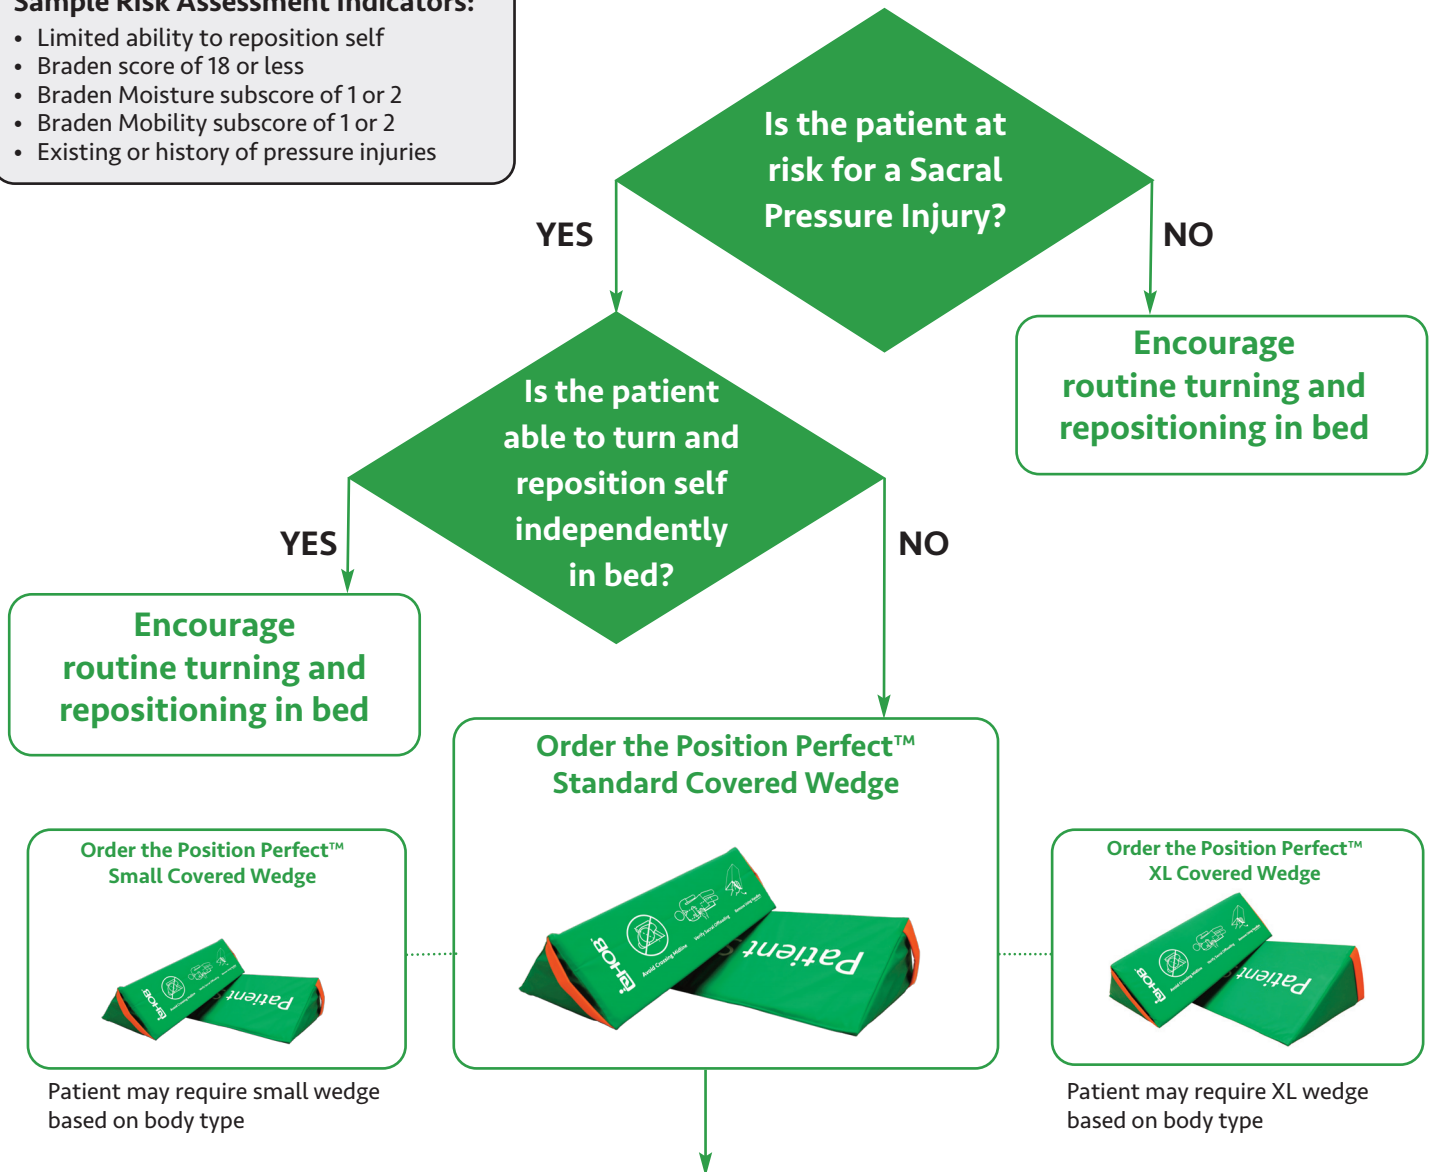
Sample Risk Assessment Indicators:

- Limited ability to reposition self
- Braden score of 18 or less
- Braden Moisture subscore of 1 or 2
- Braden Mobility subscore of 1 or 2
- Existing or history of pressure injuries

Is the patient at risk for a Sacral Pressure Injury?

YES

NO

Encourage routine turning and repositioning in bed

Is the patient able to turn and reposition self independently in bed?

YES

NO

Encourage routine turning and repositioning in bed

Order the Position Perfect™ Standard Covered Wedge

Order the Position Perfect™ Small Covered Wedge

Order the Position Perfect™ XL Covered Wedge

Patient may require small wedge based on body type

Patient may require XL wedge based on body type